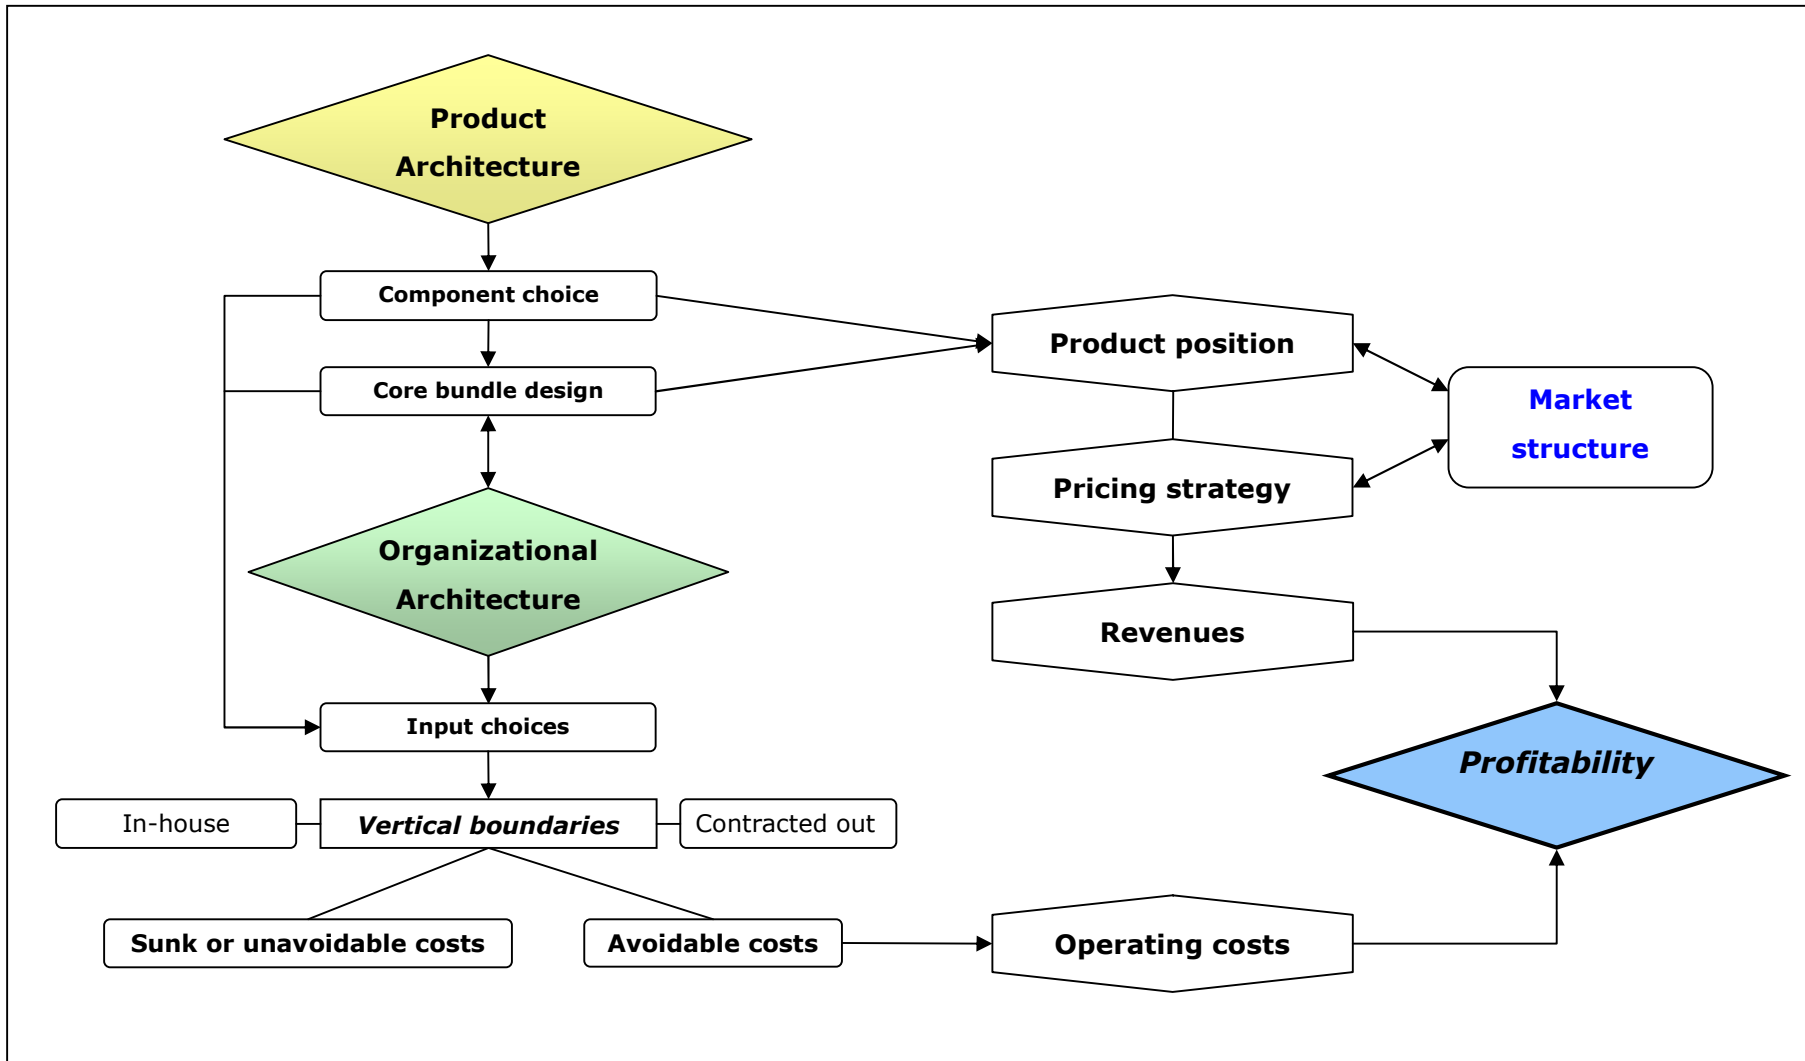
Product Architecture

Component choice

Core bundle design

Organizational Architecture

Input choices

In-house

Vertical boundaries

Contracted out

Sunk or unavoidable costs

Avoidable costs

Product position

Market structure

Pricing strategy

Revenues

Profitability

Operating costs